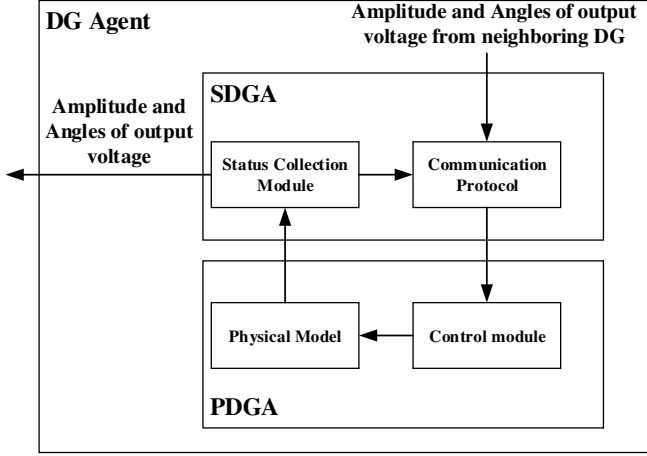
DG Agent

Amplitude and Angles of output voltage from neighboring DG

SDGA

Amplitude and Angles of output voltage

Status Collection Module

Communication Protocol

Physical Model

Control module

PDGA